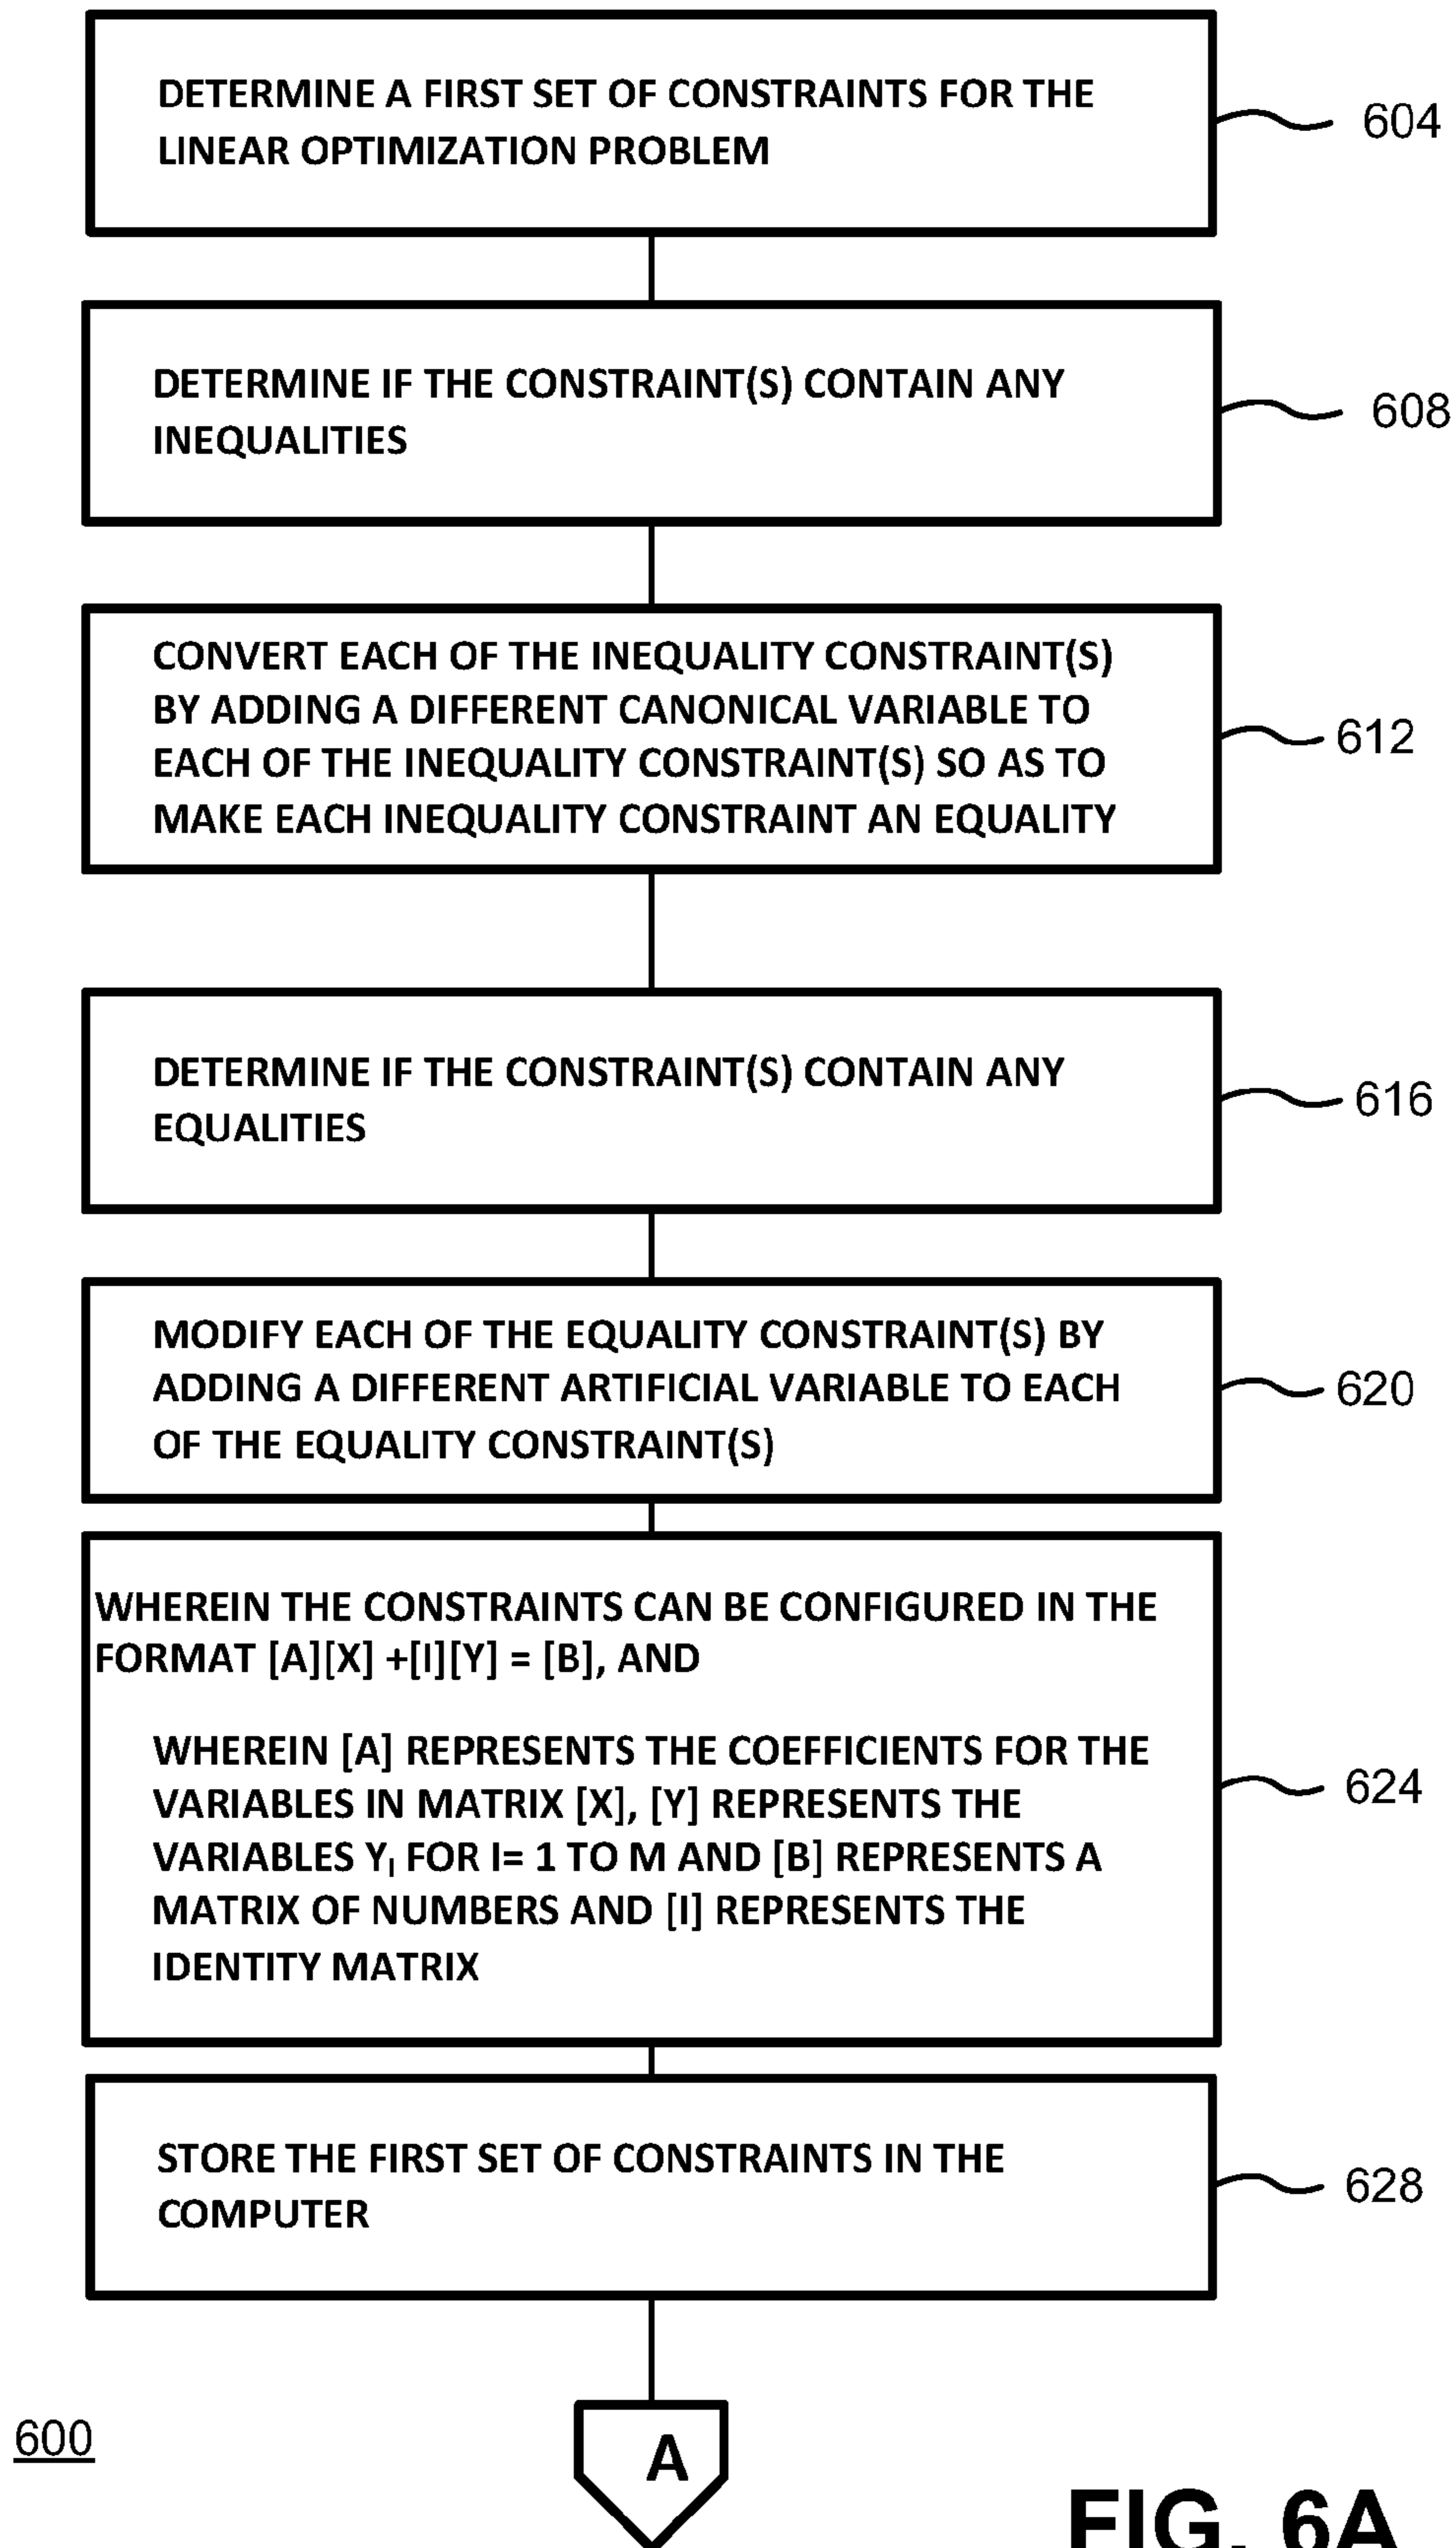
DETERMINE A FIRST SET OF CONSTRAINTS FOR THE LINEAR OPTIMIZATION PROBLEM

604

DETERMINE IF THE CONSTRAINT(S) CONTAIN ANY INEQUALITIES

608

CONVERT EACH OF THE INEQUALITY CONSTRAINT(S) BY ADDING A DIFFERENT CANONICAL VARIABLE TO EACH OF THE INEQUALITY CONSTRAINT(S) SO AS TO MAKE EACH INEQUALITY CONSTRAINT AN EQUALITY

612

DETERMINE IF THE CONSTRAINT(S) CONTAIN ANY EQUALITIES

616

MODIFY EACH OF THE EQUALITY CONSTRAINT(S) BY ADDING A DIFFERENT ARTIFICIAL VARIABLE TO EACH OF THE EQUALITY CONSTRAINT(S)

620

WHEREIN THE CONSTRAINTS CAN BE CONFIGURED IN THE FORMAT [A][X] +[I][Y] = [B], AND

WHEREIN [A] REPRESENTS THE COEFFICIENTS FOR THE VARIABLES IN MATRIX [X], [Y] REPRESENTS THE VARIABLES $Y_I$ FOR I= 1 TO M AND [B] REPRESENTS A MATRIX OF NUMBERS AND [I] REPRESENTS THE IDENTITY MATRIX

624

STORE THE FIRST SET OF CONSTRAINTS IN THE COMPUTER

628

600

A

FIG. 6A